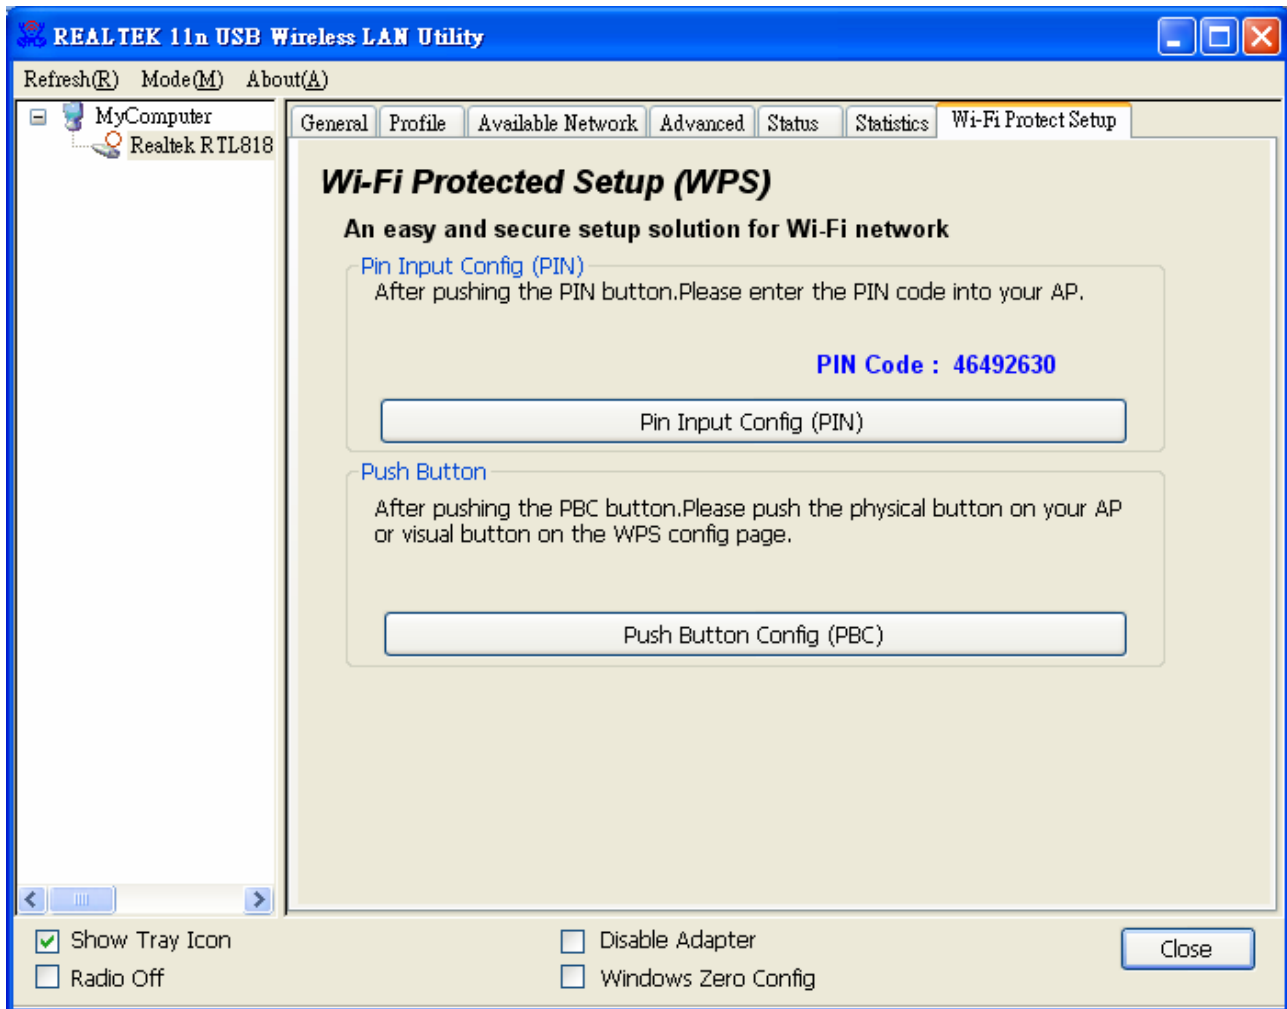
REALTEK 11n USB Wireless LAN Utility

Refresh(R) Mode(M) About(A)

MyComputer
Realtek RTL818

General | Profile | Available Network | Advanced | Status | Statistics | Wi-Fi Protect Setup

Wi-Fi Protected Setup (WPS)

An easy and secure setup solution for Wi-Fi network

Pin Input Config (PIN)

After pushing the PIN button.Please enter the PIN code into your AP.

PIN Code : 46492630

Pin Input Config (PIN)

Push Button

After pushing the PBC button.Please push the physical button on your AP or visual button on the WPS config page.

Push Button Config (PBC)

Show Tray Icon
Radio Off
Disable Adapter
Windows Zero Config
Close